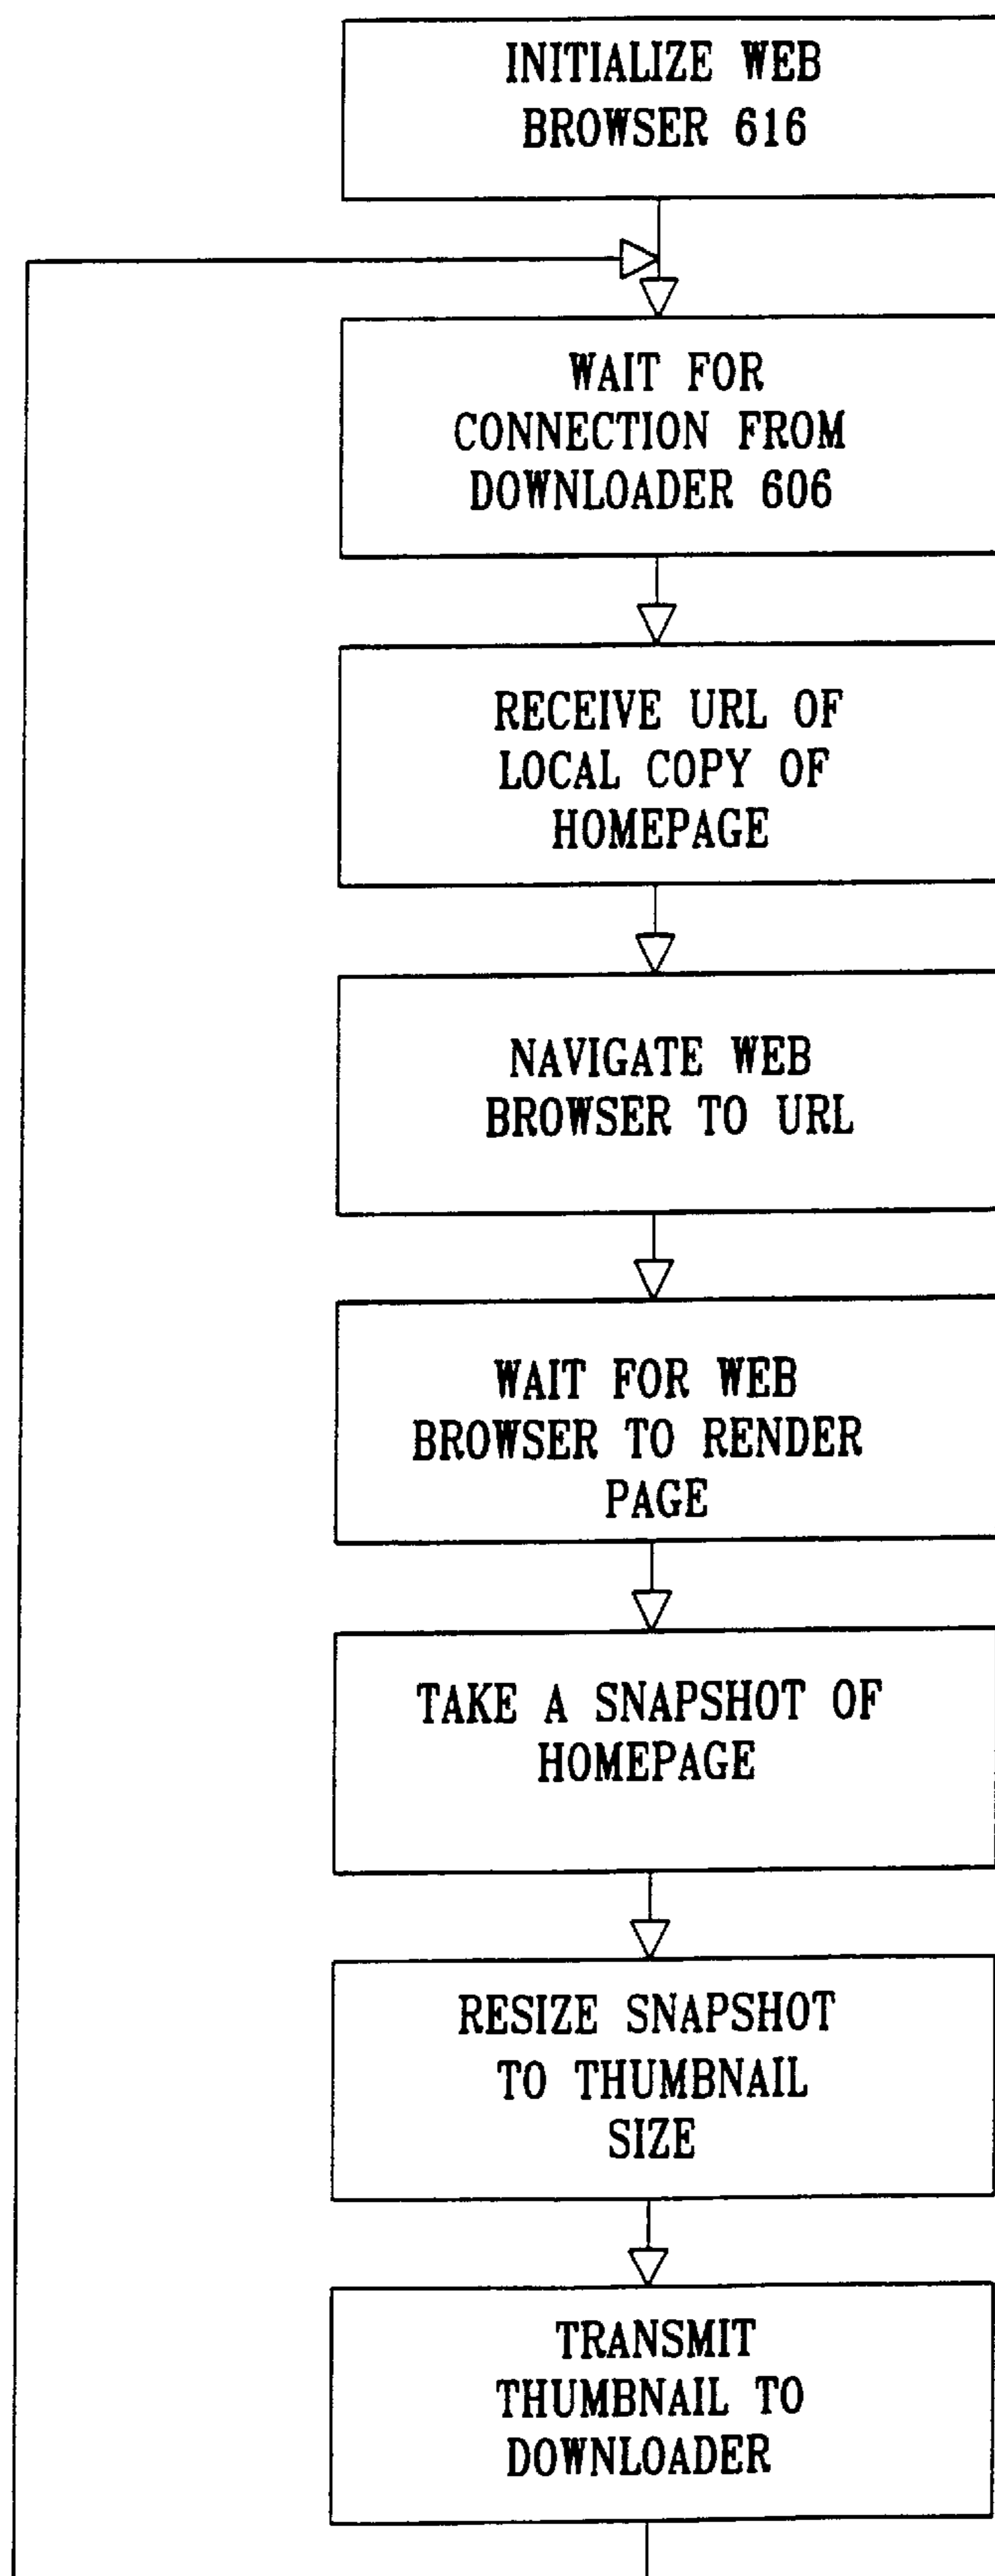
INITIALIZE WEB BROWSER 616

WAIT FOR CONNECTION FROM DOWNLOADER 606

RECEIVE URL OF LOCAL COPY OF HOMEPAGE

NAVIGATE WEB BROWSER TO URL

WAIT FOR WEB BROWSER TO RENDER PAGE

TAKE A SNAPSHOT OF HOMEPAGE

RESIZE SNAPSHOT TO THUMBNAIL SIZE

TRANSMIT THUMBNAIL TO DOWNLOADER